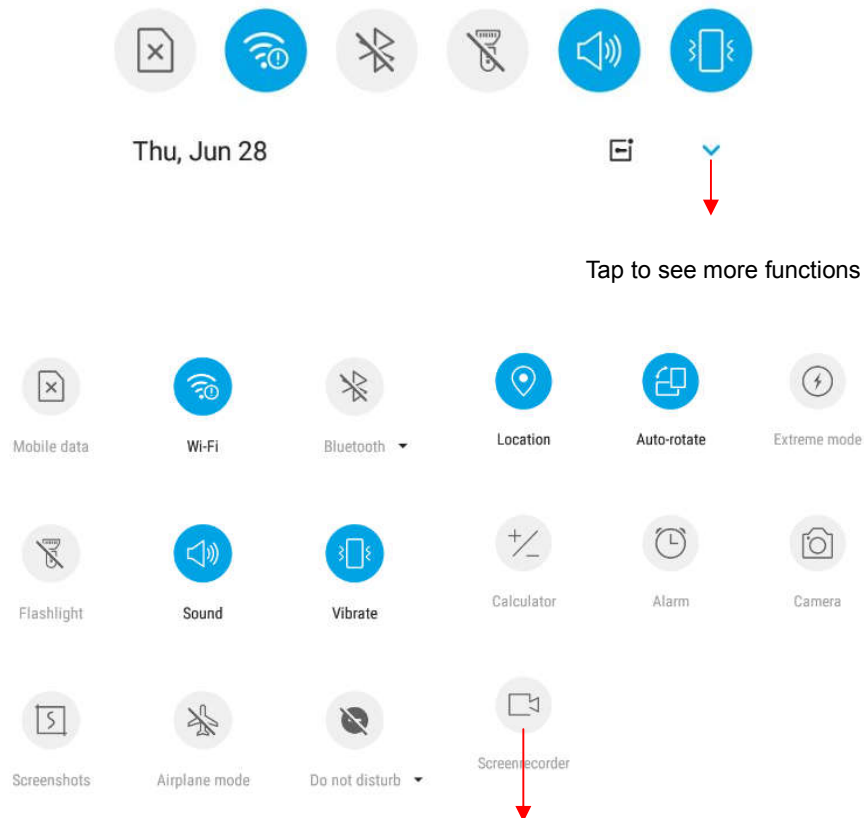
Thu, Jun 28

Tap to see more functions

Mobile data

Wi-Fi

Bluetooth

Flashlight

Sound

Vibrate

Screenshots

Airplane mode

Do not disturb

Location

Auto-rotate

Extreme mode

Calculator

Alarm

Camera

Screenrecorder